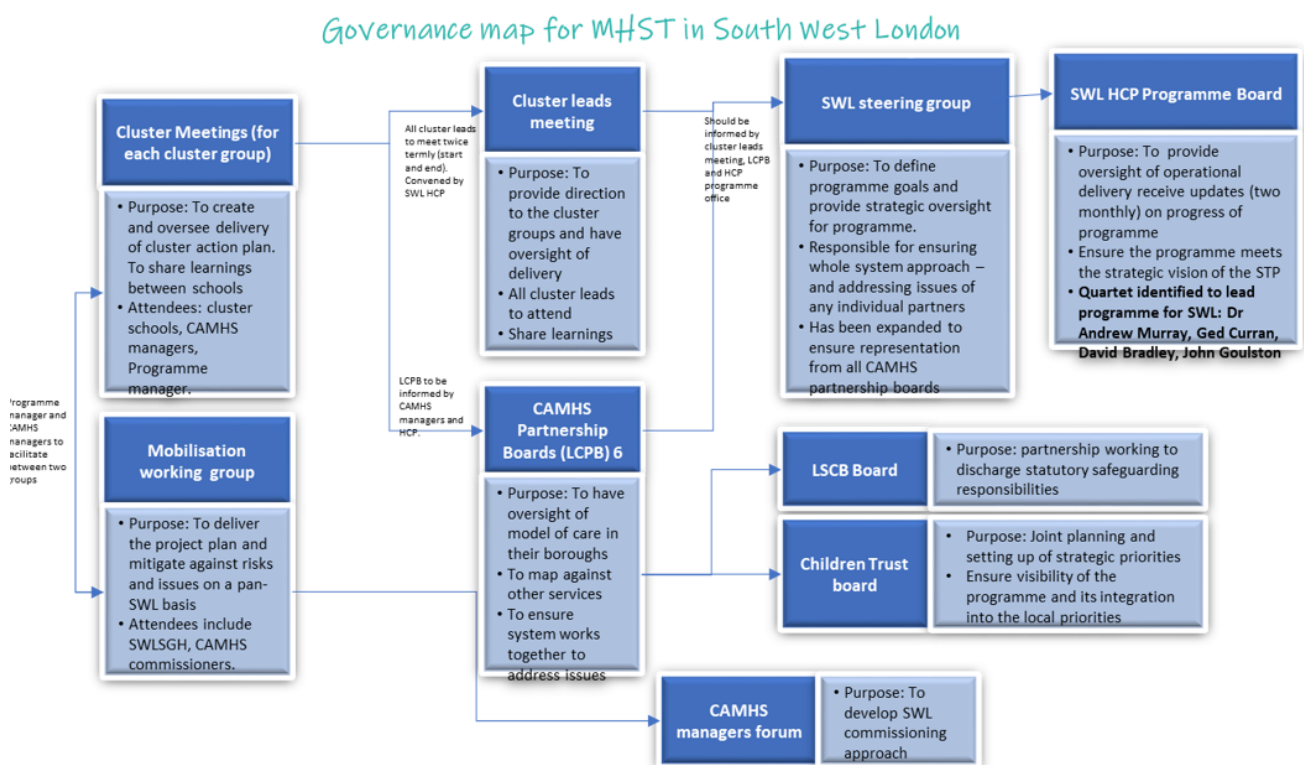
Governance map for MHST in South West London

Cluster Meetings (for each cluster group)

• Purpose: To create and oversee delivery of cluster action plan. To share learnings between schools
• Attendees: cluster schools, CAMHS managers, Programme manager.

Programme manager and CAMHS managers to facilitate between two groups

Mobilisation working group

• Purpose: To deliver the project plan and mitigate against risks and issues on a pan-SWL basis
• Attendees include SWLSGH, CAMHS commissioners.

All cluster leads to meet twice termly (start and end). Convened by SWL HCP

LCPB to be informed by CAMHS managers and HCP.

Cluster leads meeting

• Purpose: To provide direction to the cluster groups and have oversight of delivery
• All cluster leads to attend
• Share learnings

CAMHS Partnership Boards (LCPB) 6

• Purpose: To have oversight of model of care in their boroughs
• To map against other services
• To ensure system works together to address issues

Should be informed by cluster leads meeting, LCPB and HCP programme office

SWL steering group

• Purpose: To define programme goals and provide strategic oversight for programme.
• Responsible for ensuring whole system approach – and addressing issues of any individual partners
• Has been expanded to ensure representation from all CAMHS partnership boards

SWL HCP Programme Board

• Purpose: To provide oversight of operational delivery receive updates (two monthly) on progress of programme
• Ensure the programme meets the strategic vision of the STP
• Quartet identified to lead programme for SWL: Dr Andrew Murray, Ged Curran, David Bradley, John Goulston

LSCB Board

• Purpose: partnership working to discharge statutory safeguarding responsibilities

Children Trust board

• Purpose: Joint planning and setting up of strategic priorities
• Ensure visibility of the programme and its integration into the local priorities

CAMHS managers forum

• Purpose: To develop SWL commissioning approach